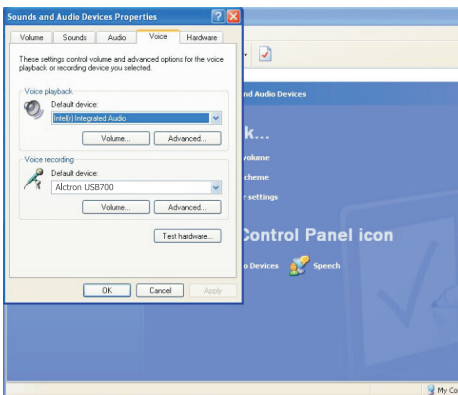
Sounds and Audio Devices Properties

Volume | Sounds | Audio | Voice | Hardware

These settings control volume and advanced options for the voice playback or recording device you selected.

Voice playback
Default device:
Intel(r) Integrated Audio
Volume... | Advanced...

Voice recording
Default device:
Alctron USB700
Volume... | Advanced...

Test hardware...

OK | Cancel | Apply

nd Audio Devices

k...

volume

cheme

r settings

Control Panel icon

o Devices | Speech

My Co